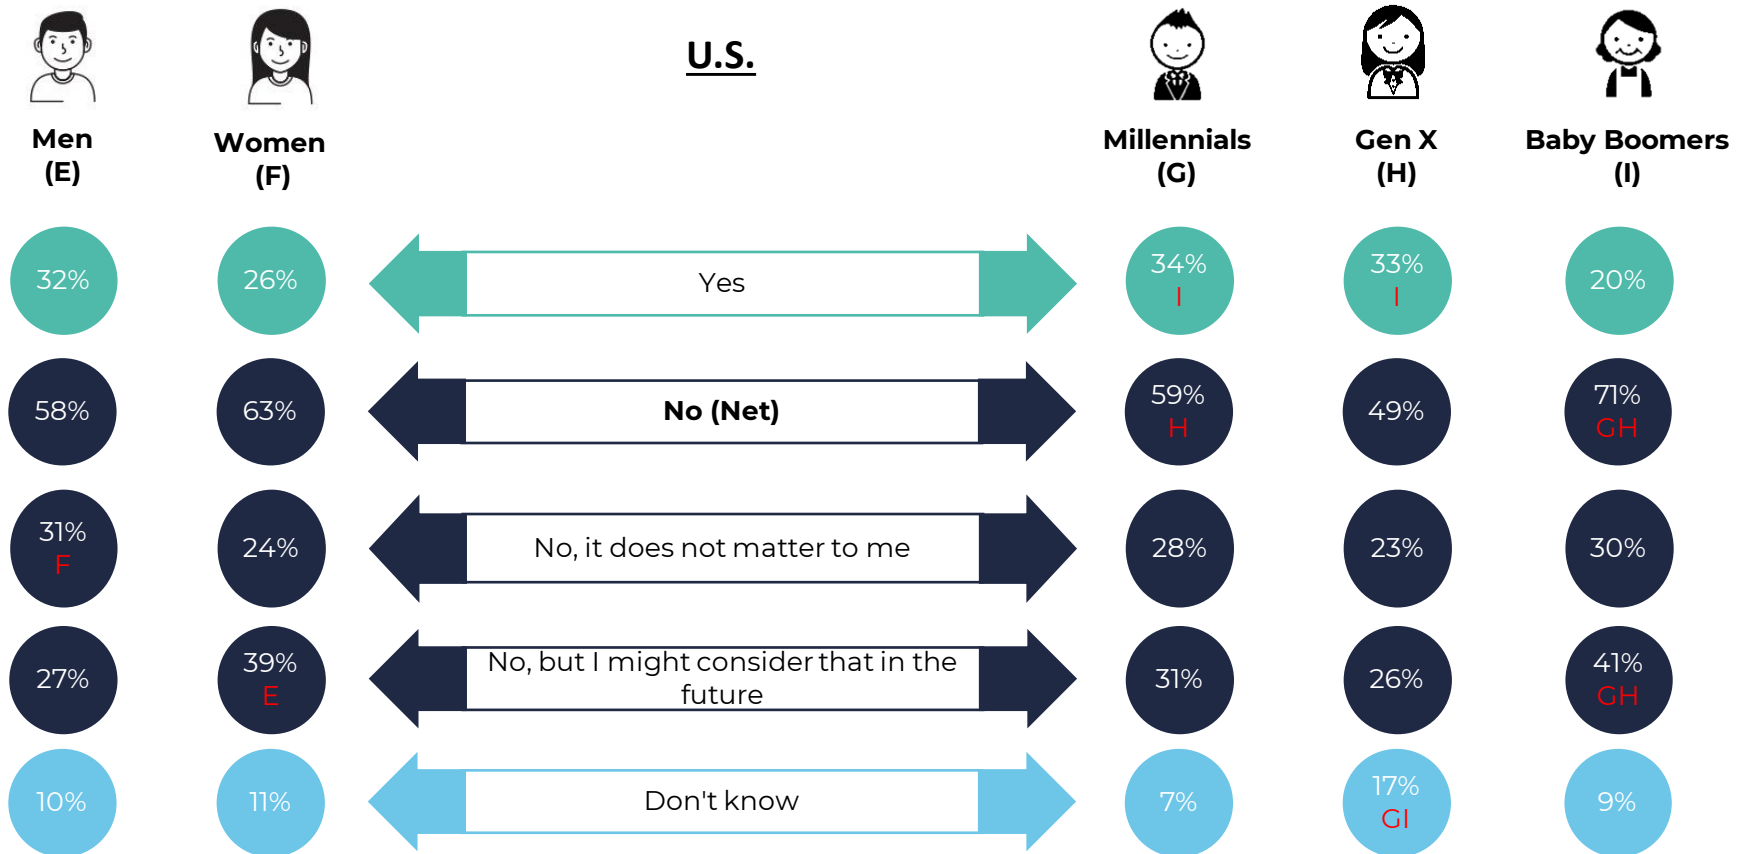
Men
(E)

Women
(F)

U.S.

Millennials
(G)

Gen X
(H)

Baby Boomers
(I)

| Men (E) | Women (F) | U.S. | Millennials (G) | Gen X (H) | Baby Boomers (I) |
|---|---|---|---|---|---|
| 32% | 26% | Yes | 34% I | 33% I | 20% |
| 58% | 63% | No (Net) | 59% H | 49% | 71% GH |
| 31% F | 24% | No, it does not matter to me | 28% | 23% | 30% |
| 27% | 39% E | No, but I might consider that in the future | 31% | 26% | 41% GH |
| 10% | 11% | Don't know | 7% | 17% GI | 9% |